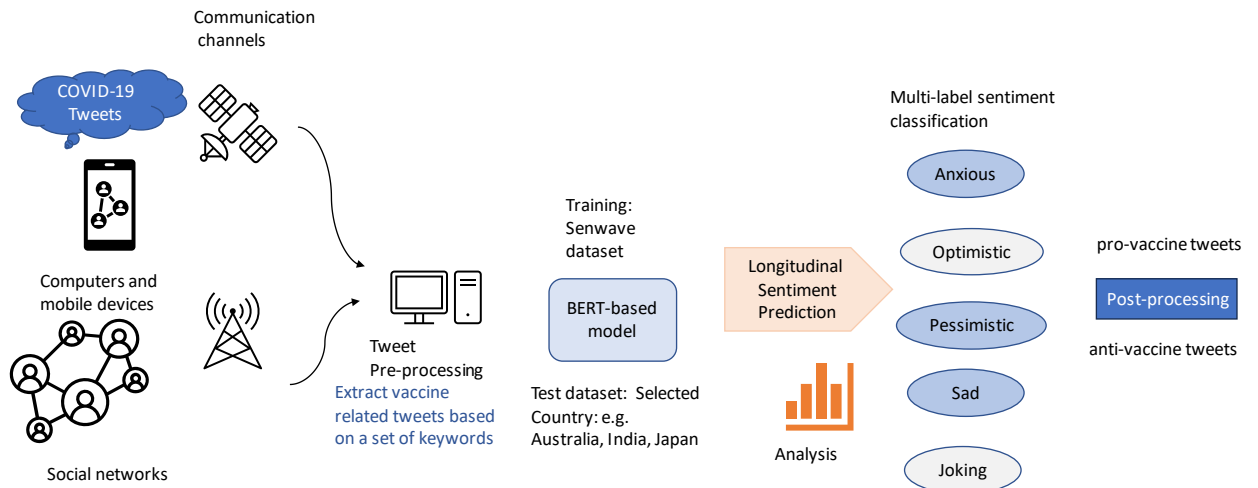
Communication channels

COVID-19 Tweets

Computers and mobile devices

Social networks

Tweet Pre-processing

Extract vaccine related tweets based on a set of keywords

Training: Senwave dataset

BERT-based model

Test dataset: Selected Country: e.g. Australia, India, Japan

Longitudinal Sentiment Prediction

Analysis

Multi-label sentiment classification

Anxious

Optimistic

Pessimistic

Sad

Joking

pro-vaccine tweets

Post-processing

anti-vaccine tweets